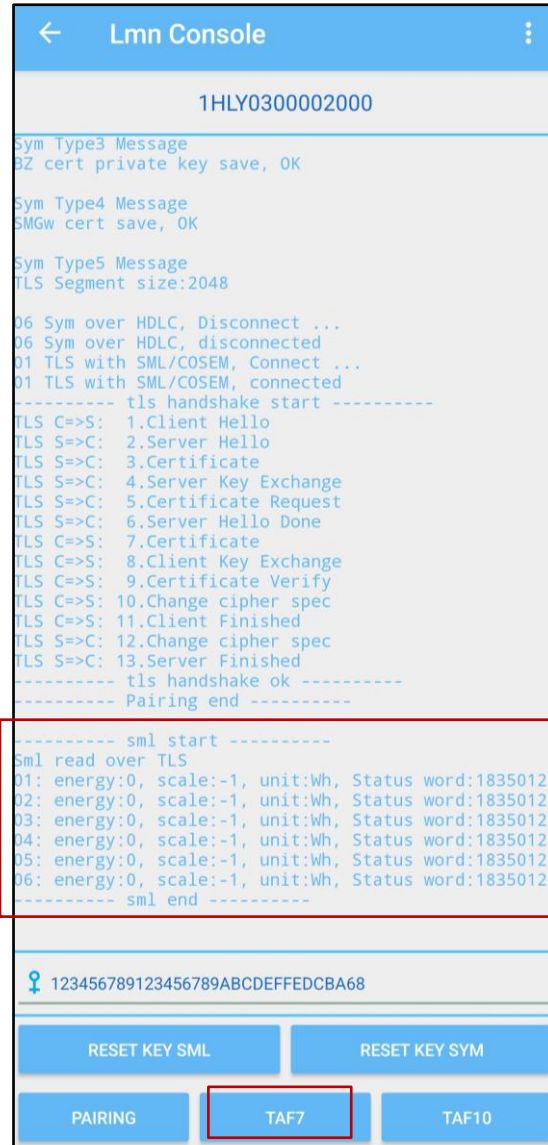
Lmn Console

1HLY0300002000

Sym Type3 Message
BZ cert private key save, OK

Sym Type4 Message
SMGw cert save, OK

Sym Type5 Message
TLS Segment size:2048

06 Sym over HDLC, Disconnect ...
06 Sym over HDLC, disconnected
01 TLS with SML/COSEM, Connect ...
01 TLS with SML/COSEM, connected
---------- tls handshake start ----------
TLS C=>S: 1.Client Hello
TLS S=>C: 2.Server Hello
TLS S=>C: 3.Certificate
TLS S=>C: 4.Server Key Exchange
TLS S=>C: 5.Certificate Request
TLS S=>C: 6.Server Hello Done
TLS C=>S: 7.Certificate
TLS C=>S: 8.Client Key Exchange
TLS C=>S: 9.Certificate Verify
TLS C=>S: 10.Change cipher spec
TLS C=>S: 11.Client Finished
TLS S=>C: 12.Change cipher spec
TLS S=>C: 13.Server Finished
---------- tls handshake ok ----------
---------- Pairing end ----------

---------- sml start ----------
Sml read over TLS
01: energy:0, scale:-1, unit:Wh, Status word:1835012
02: energy:0, scale:-1, unit:Wh, Status word:1835012
03: energy:0, scale:-1, unit:Wh, Status word:1835012
04: energy:0, scale:-1, unit:Wh, Status word:1835012
05: energy:0, scale:-1, unit:Wh, Status word:1835012
06: energy:0, scale:-1, unit:Wh, Status word:1835012
---------- sml end ----------

123456789123456789ABCDEFFEDCBA68

RESET KEY SML
RESET KEY SYM
PAIRING
TAF7
TAF10